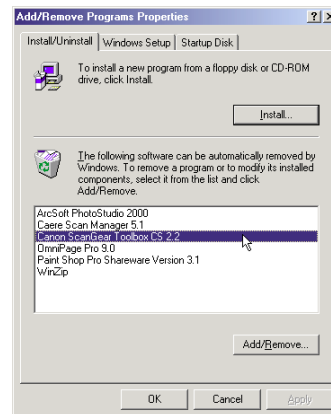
Add/Remove Programs Properties

?

×

Install/Uninstall

Windows Setup

Startup Disk

To install a new program from a floppy disk or CD-ROM drive, click Install.

Install...

The following software can be automatically removed by Windows. To remove a program or to modify its installed components, select it from the list and click Add/Remove.

ArcSoft PhotoStudio 2000
Caere Scan Manager 5.1
Canon ScanGear Toolbox CS 2.2
OmniPage Pro 9.0
Paint Shop Pro Shareware Version 3.1
WinZip

Add/Remove...

OK

Cancel

Apply